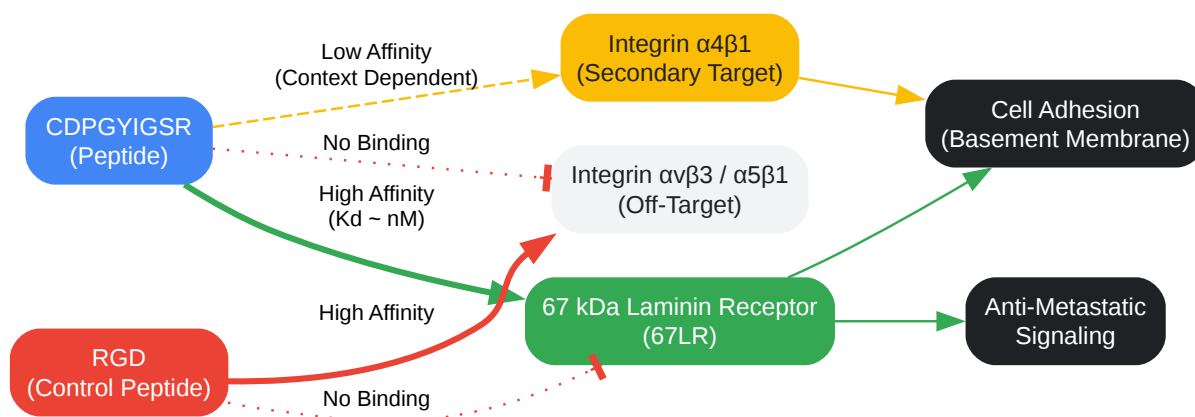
Low Affinity
(Context Dependent)

Integrin α4β1
(Secondary Target)

Cell Adhesion
(Basement Membrane)

CDPGYIGSR
(Peptide)

No Binding

Integrin αvβ3 / α5β1
(Off-Target)

High Affinity
(Kd ~ nM)

High Affinity

67 kDa Laminin Receptor
(67LR)

Anti-Metastatic
Signaling

RGD
(Control Peptide)

No Binding